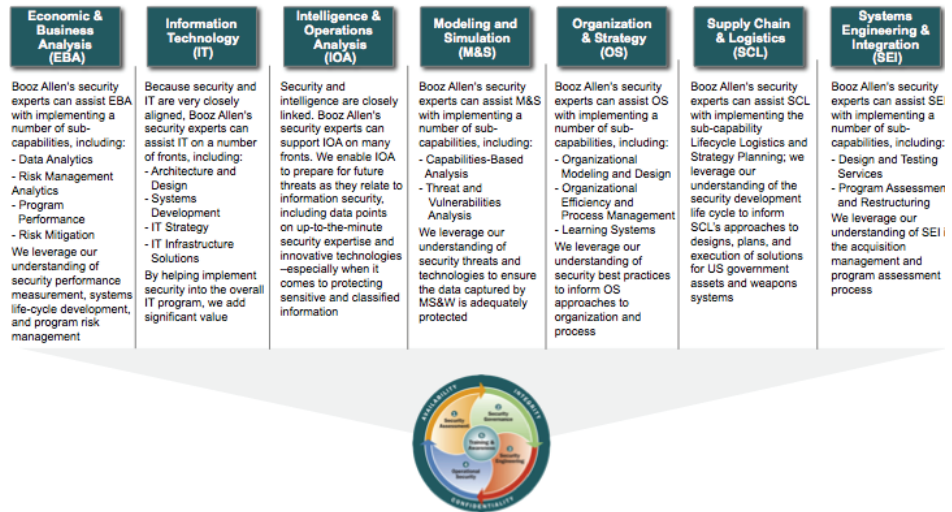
Economic & Business Analysis (EBA)

Booz Allen's security experts can assist EBA with implementing a number of sub-capabilities, including:
- Data Analytics
- Risk Management Analytics
- Program Performance
- Risk Mitigation
We leverage our understanding of security performance measurement, systems life-cycle development, and program risk management

Information Technology (IT)

Because security and IT are very closely aligned, Booz Allen's security experts can assist IT on a number of fronts, including:
- Architecture and Design
- Systems Development
- IT Strategy
- IT Infrastructure Solutions
By helping implement security into the overall IT program, we add significant value

Intelligence & Operations Analysis (IOA)

Security and intelligence are closely linked. Booz Allen's security experts can support IOA on many fronts. We enable IOA to prepare for future threats as they relate to information security, including data points on up-to-the-minute security expertise and innovative technologies –especially when it comes to protecting sensitive and classified information

Modeling and Simulation (M&S)

Booz Allen's security experts can assist M&S with implementing a number of sub-capabilities, including:
- Capabilities-Based Analysis
- Threat and Vulnerabilities Analysis
We leverage our understanding of security threats and technologies to ensure the data captured by MS&W is adequately protected

Organization & Strategy (OS)

Booz Allen's security experts can assist OS with implementing a number of sub-capabilities, including:
- Organizational Modeling and Design
- Organizational Efficiency and Process Management
- Learning Systems
We leverage our understanding of security best practices to inform OS approaches to organization and process

Supply Chain & Logistics (SCL)

Booz Allen's security experts can assist SCL with implementing the sub-capability Lifecycle Logistics and Strategy Planning; we leverage our understanding of the security development life cycle to inform SCL's approaches to designs, plans, and execution of solutions for US government assets and weapons systems

Systems Engineering & Integration (SEI)

Booz Allen's security experts can assist SEI with implementing a number of sub-capabilities, including:
- Design and Testing Services
- Program Assessment and Restructuring
We leverage our understanding of SEI in the acquisition management and program assessment process

AVAILABILITY
INTEGRITY
CONFIDENTIALITY
Security Assessment
Security Governance
Training & Awareness
Security Engineering
Operational Security